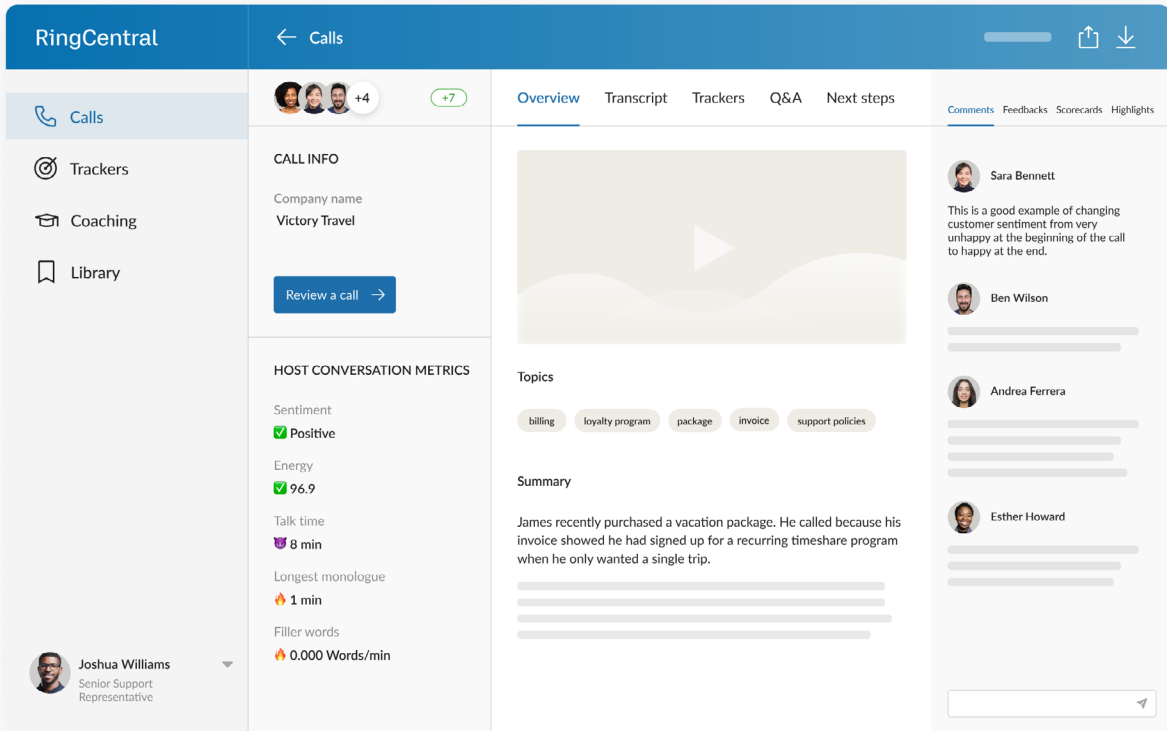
RingCentral

Calls

Calls
Trackers
Coaching
Library

Joshua Williams
Senior Support Representative

+4
+7

CALL INFO

Company name
Victory Travel

Review a call

HOST CONVERSATION METRICS

Sentiment
✅ Positive

Energy
✅ 96.9

Talk time
😈 8 min

Longest monologue
🔥 1 min

Filler words
🔥 0.000 Words/min

Overview Transcript Trackers Q&A Next steps

Topics

billing loyalty program package invoice support policies

Summary

James recently purchased a vacation package. He called because his invoice showed he had signed up for a recurring timeshare program when he only wanted a single trip.

Comments Feedbacks Scorecards Highlights

Sara Bennett
This is a good example of changing customer sentiment from very unhappy at the beginning of the call to happy at the end.

Ben Wilson

Andrea Ferrera

Esther Howard